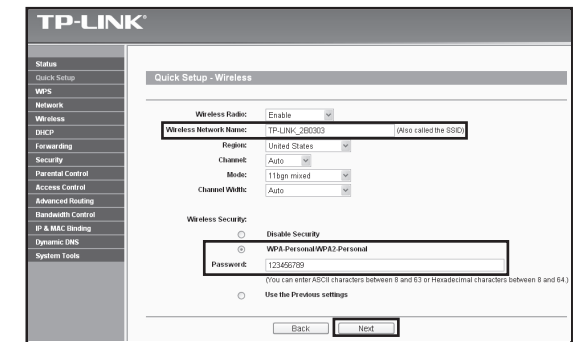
TP-LINK®

Status
Quick Setup
WPS
Network
Wireless
DHCP
Forwarding
Security
Parental Control
Access Control
Advanced Routing
Bandwidth Control
IP & MAC Binding
Dynamic DNS
System Tools

Quick Setup - Wireless

Wireless Radio: Enable

Wireless Network Name: TP-LINK_2B0303 (Also called the SSID)

Region: United States

Channel: Auto

Mode: 11bgn mixed

Channel Width: Auto

Wireless Security:

Disable Security

WPA-Personal/WPA2-Personal

Password: 123456789

(You can enter ASCII characters between 8 and 63 or Hexadecimal characters between 8 and 64.)

Use the Previous settings

Back Next